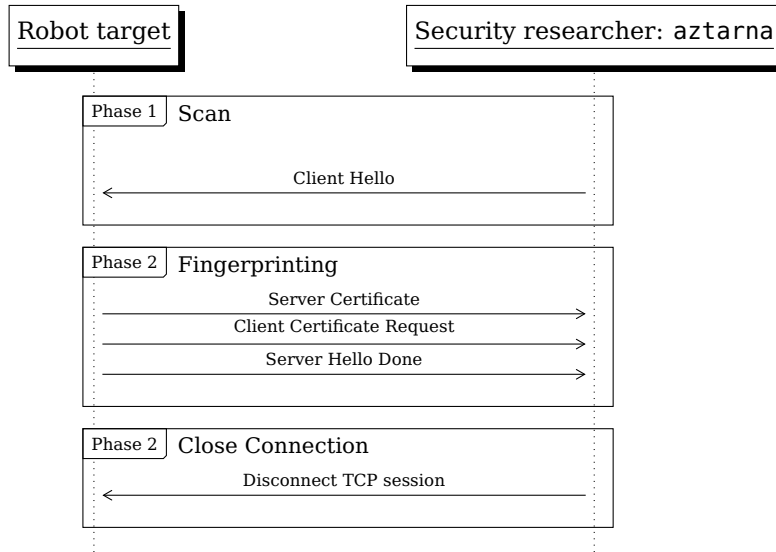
Robot target

Security researcher: aztarna

Phase 1 Scan

Client Hello

Phase 2 Fingerprinting

Server Certificate

Client Certificate Request

Server Hello Done

Phase 2 Close Connection

Disconnect TCP session